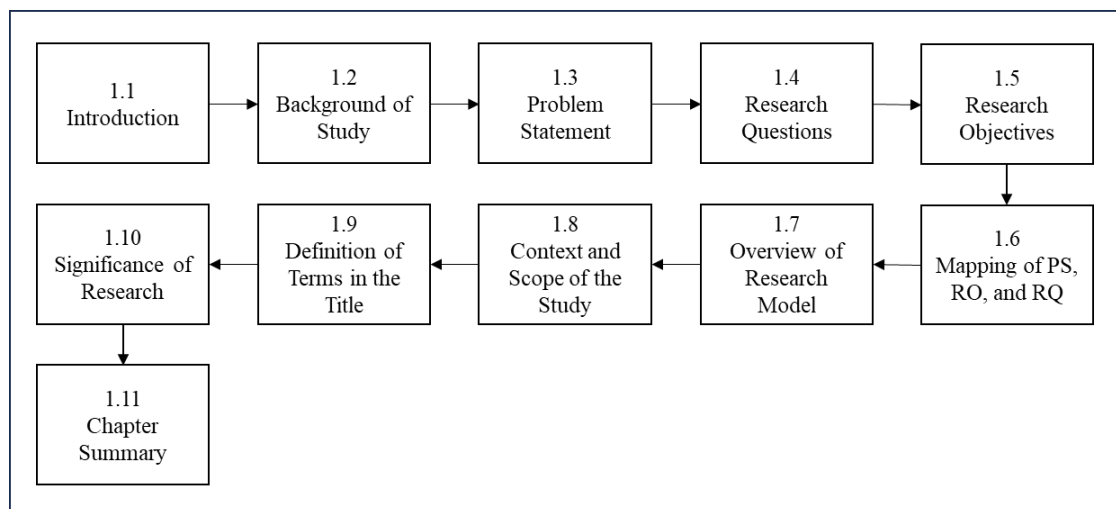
1.1
Introduction

1.2
Background of Study

1.3
Problem Statement

1.4
Research Questions

1.5
Research Objectives

1.6
Mapping of PS, RO, and RQ

1.7
Overview of Research Model

1.8
Context and Scope of the Study

1.9
Definition of Terms in the Title

1.10
Significance of Research

1.11
Chapter Summary